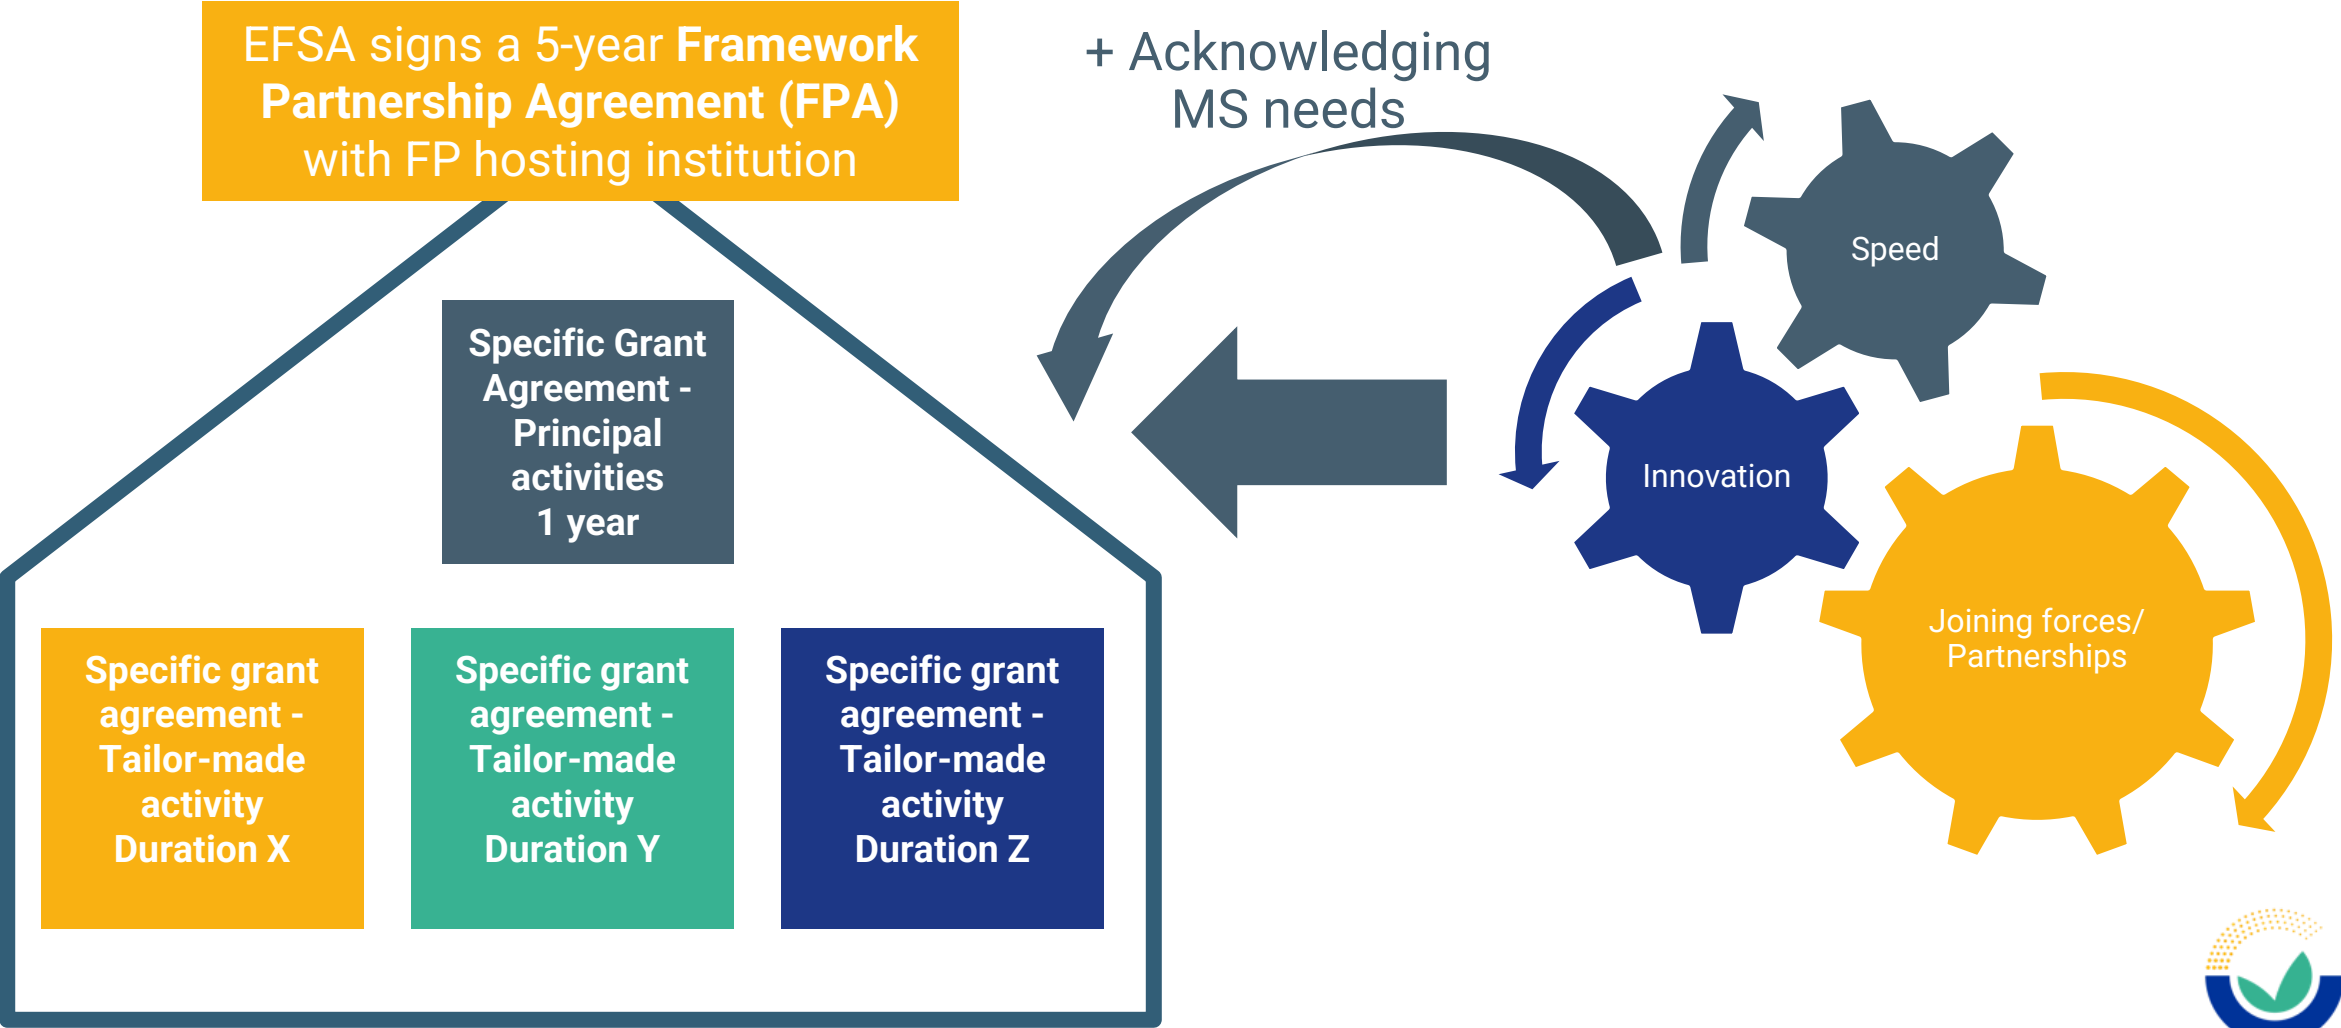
EFSA signs a 5-year Framework Partnership Agreement (FPA) with FP hosting institution

+ Acknowledging MS needs

Specific Grant Agreement - Principal activities
1 year

Speed

Innovation

Joining forces/ Partnerships

Specific grant agreement - Tailor-made activity
Duration X

Specific grant agreement - Tailor-made activity
Duration Y

Specific grant agreement - Tailor-made activity
Duration Z